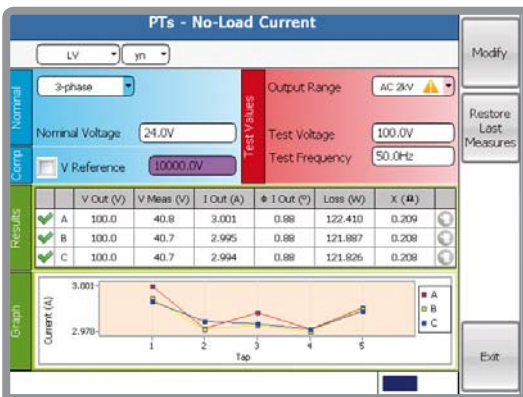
PTs - No-Load Current

LV
yn

Modify

Nominal
3-phase
Nominal Voltage 24.0V

Comp
V Reference 10000.0V

Test Values
Output Range AC 2kV
Test Voltage 100.0V
Test Frequency 50.0Hz

Restore Last Measures

Results

| | | V Out (V) | V Meas (V) | I Out (A) | Φ I Out (°) | Loss (W) | X (Ω) |
|---|---|---|---|---|---|---|---|
| ✔ | A | 100.0 | 40.8 | 3.001 | 0.88 | 122.410 | 0.209 |
| ✔ | B | 100.0 | 40.7 | 2.995 | 0.88 | 121.887 | 0.208 |
| ✔ | C | 100.0 | 40.7 | 2.994 | 0.88 | 121.826 | 0.208 |

Graph
Current (A)
3.001
2.978
1 2 3 4 5
Tap
A
B
C

Exit